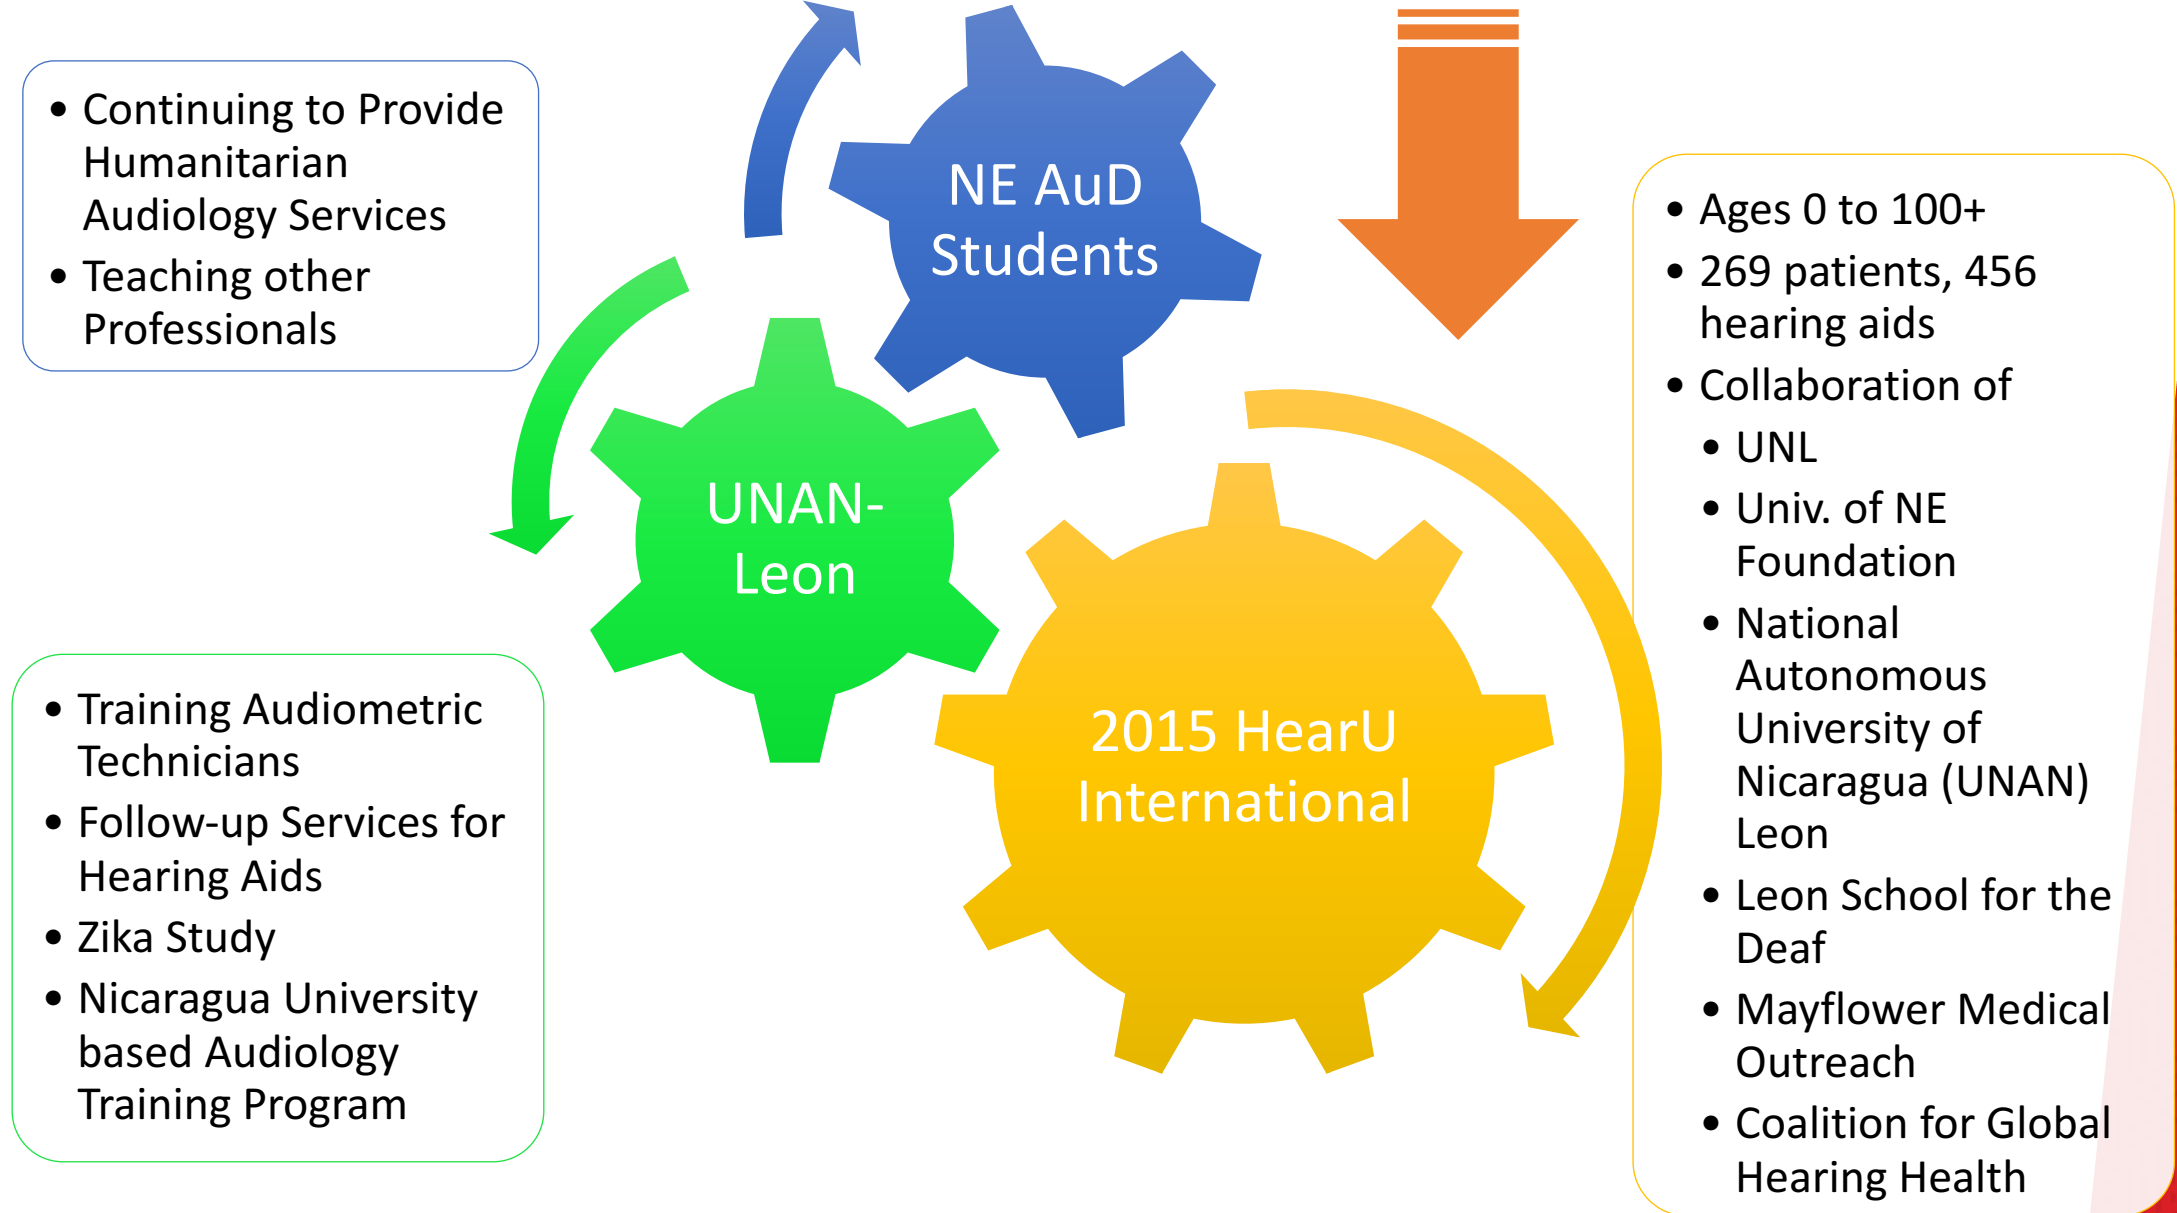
- Continuing to Provide Humanitarian Audiology Services
- Teaching other Professionals

NE AuD Students

UNAN-Leon

2015 HearU International

- Training Audiometric Technicians
- Follow-up Services for Hearing Aids
- Zika Study
- Nicaragua University based Audiology Training Program

- Ages 0 to 100+
- 269 patients, 456 hearing aids
- Collaboration of
  - UNL
  - Univ. of NE Foundation
  - National Autonomous University of Nicaragua (UNAN) Leon
  - Leon School for the Deaf
  - Mayflower Medical Outreach
  - Coalition for Global Hearing Health